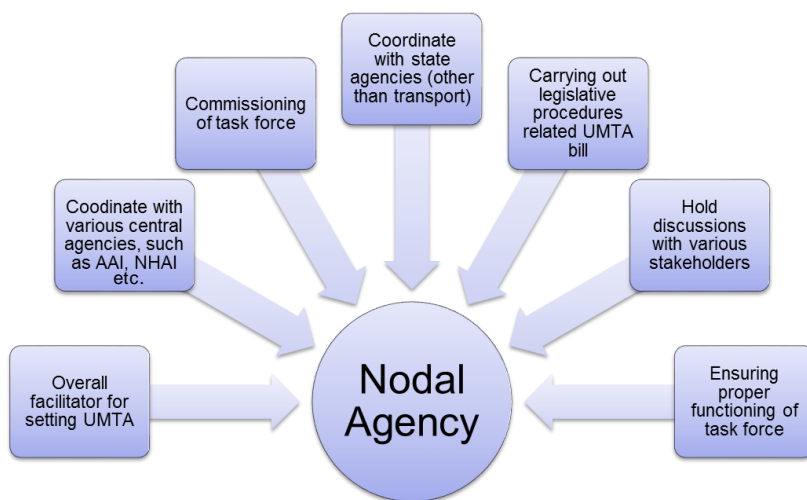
Coordinate with state agencies (other than transport)

Commissioning of task force

Carrying out legislative procedures related UMTA bill

Coodinate with various central agencies, such as AAI, NHAI etc.

Hold discussions with various stakeholders

Overall facilitator for setting UMTA

Nodal Agency

Ensuring proper functioning of task force